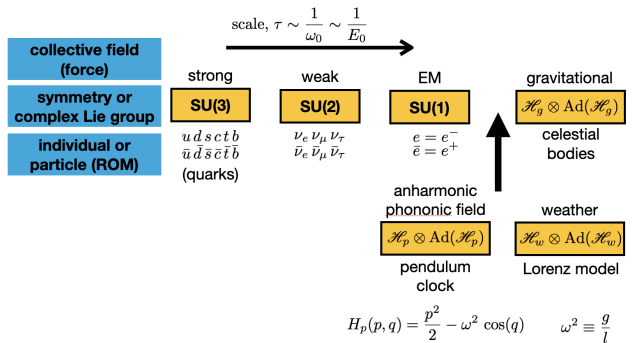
scale, $\tau \sim \frac{1}{\omega_0} \sim \frac{1}{E_0}$

collective field (force)

symmetry or complex Lie group

individual or particle (ROM)

strong

SU(3)

$u\,d\,s\,c\,t\,b$
$\bar{u}\,\bar{d}\,\bar{s}\,\bar{c}\,\bar{t}\,\bar{b}$
(quarks)

weak

SU(2)

$\nu_e\,\nu_\mu\,\nu_\tau$
$\bar{\nu}_e\,\bar{\nu}_\mu\,\bar{\nu}_\tau$

EM

SU(1)

$e = e^-$
$\bar{e} = e^+$

gravitational

$\mathscr{H}_g \otimes \mathrm{Ad}(\mathscr{H}_g)$

celestial bodies

anharmonic phononic field

$\mathscr{H}_p \otimes \mathrm{Ad}(\mathscr{H}_p)$

pendulum clock

weather

$\mathscr{H}_w \otimes \mathrm{Ad}(\mathscr{H}_w)$

Lorenz model

$H_p(p,q) = \frac{p^2}{2} - \omega^2 \cos(q) \qquad \omega^2 \equiv \frac{g}{l}$